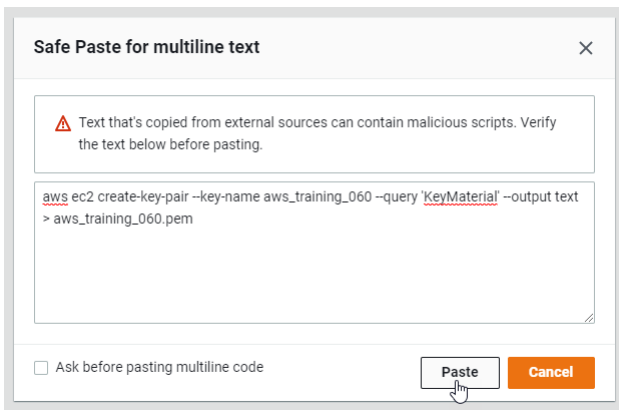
Safe Paste for multiline text

×

Text that's copied from external sources can contain malicious scripts. Verify the text below before pasting.

aws ec2 create-key-pair --key-name aws_training_060 --query 'KeyMaterial' --output text > aws_training_060.pem

Ask before pasting multiline code

Paste

Cancel